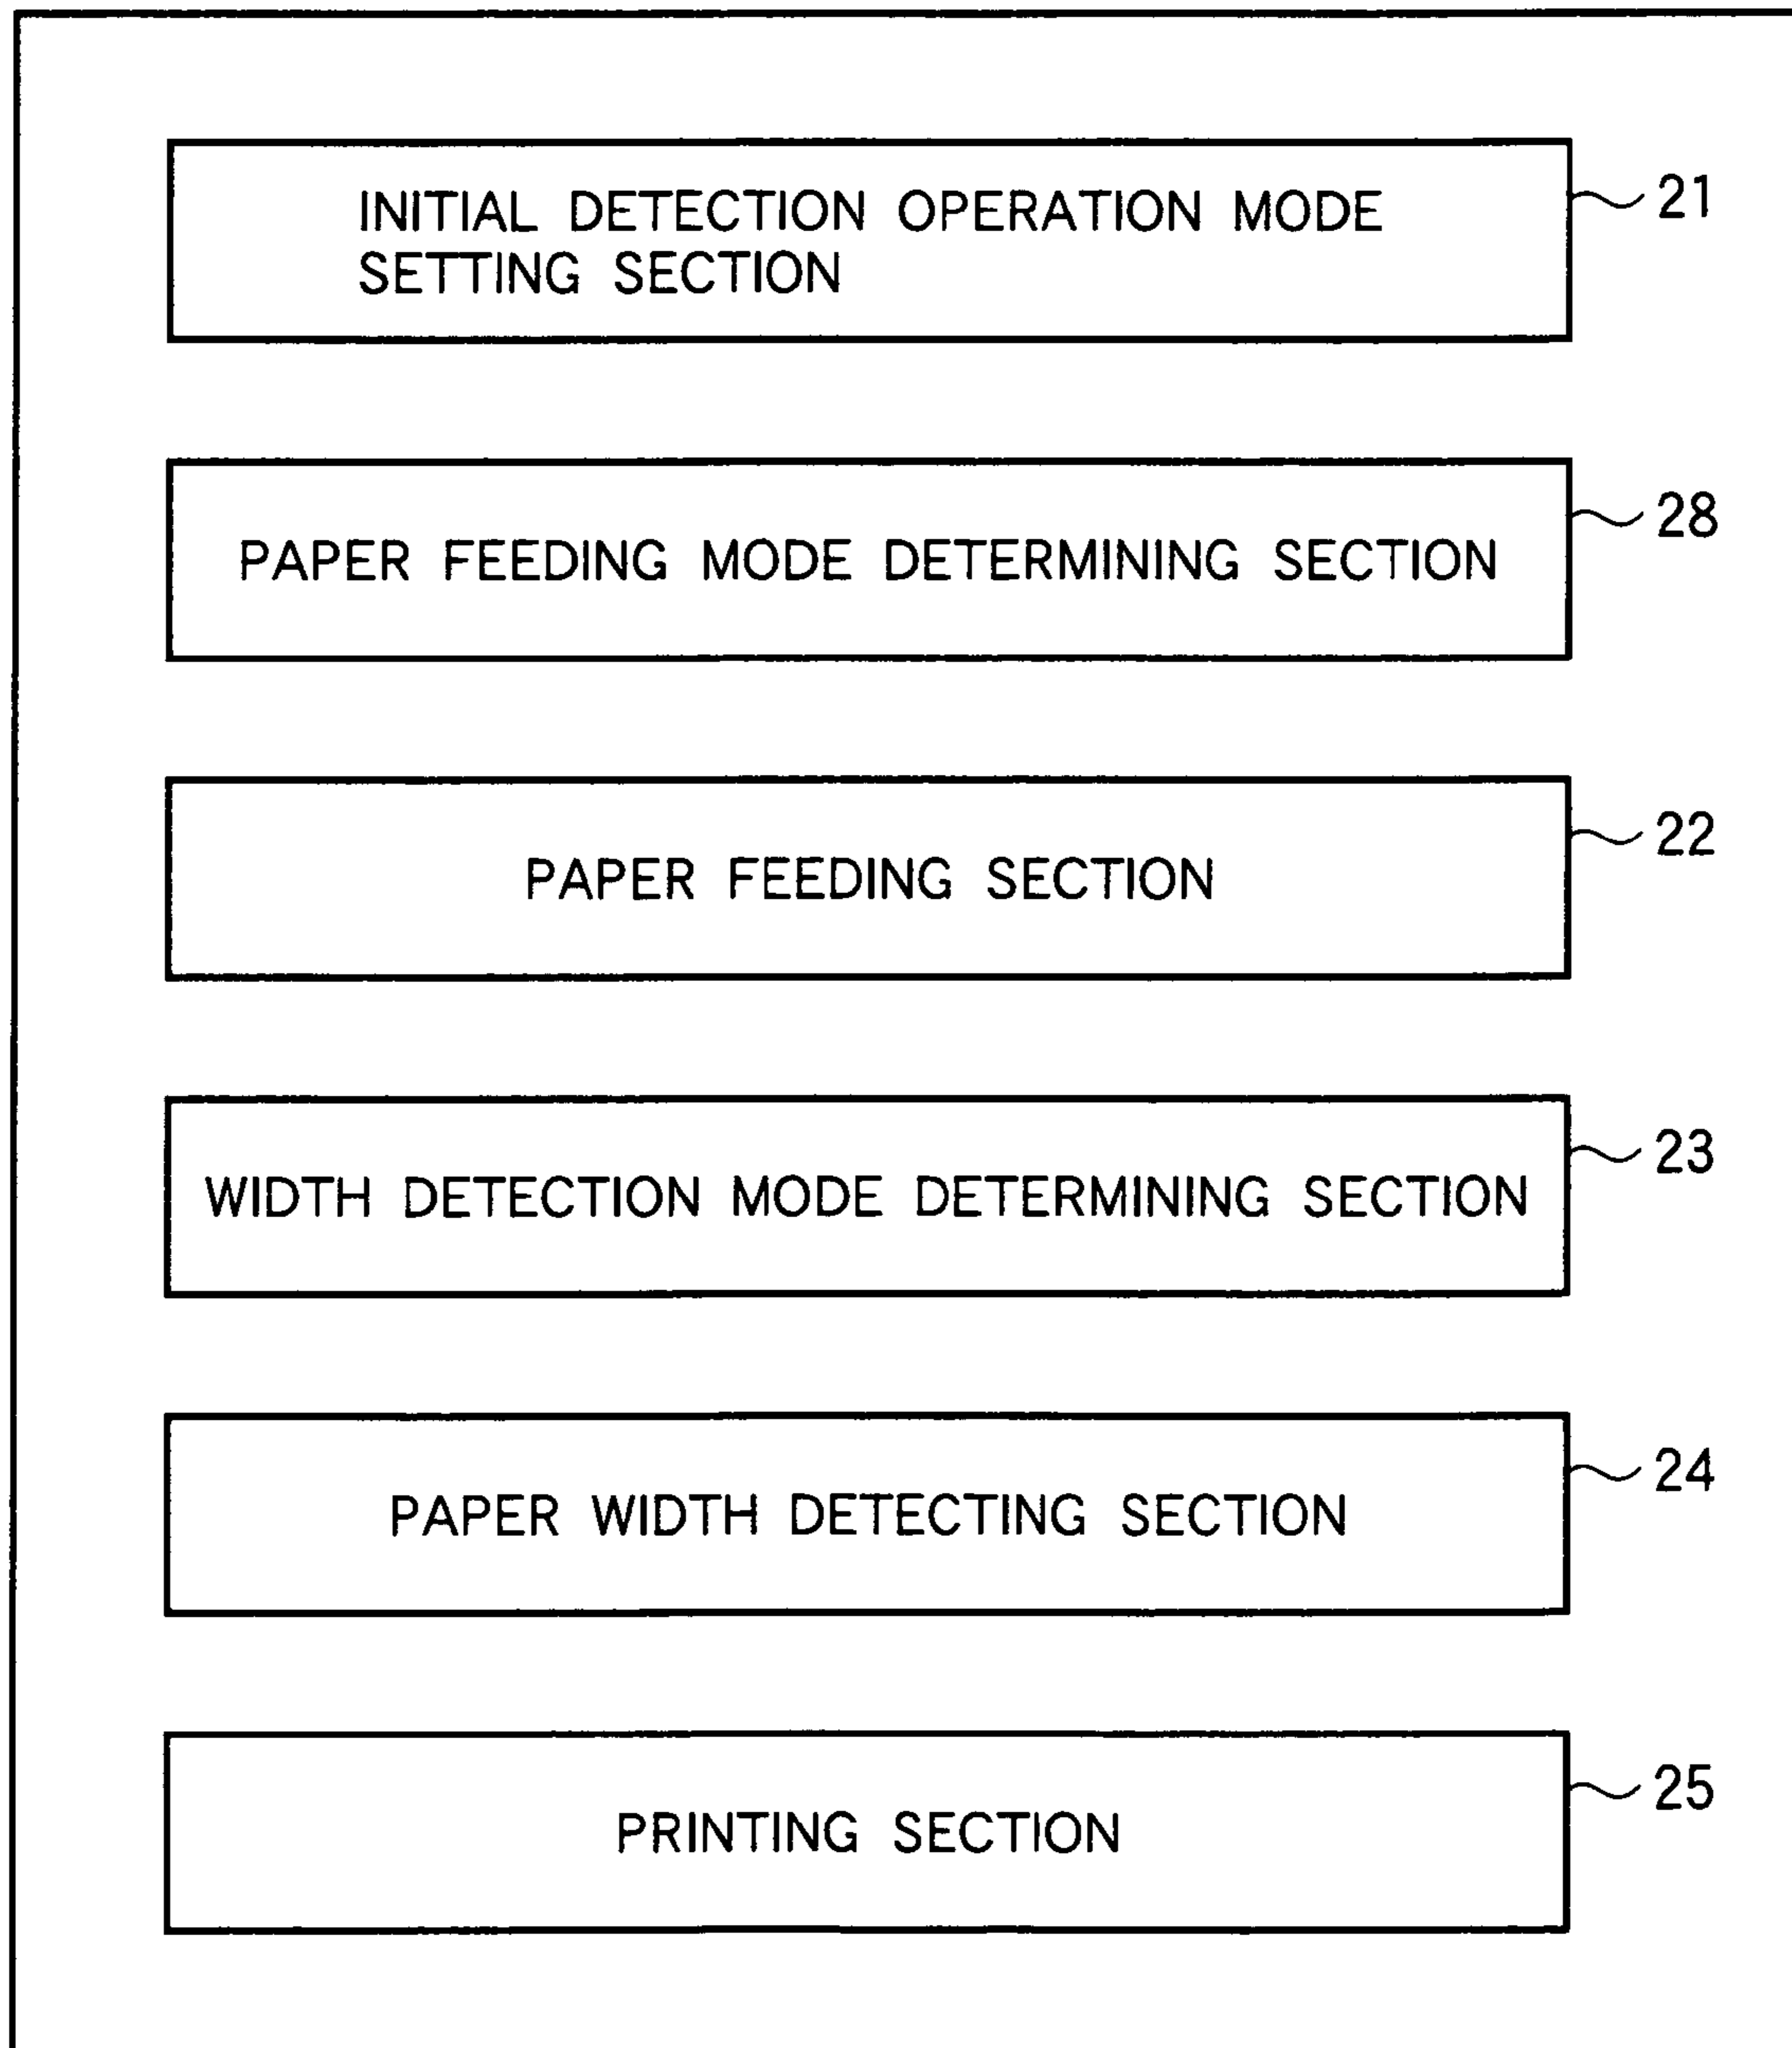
INITIAL DETECTION OPERATION MODE SETTING SECTION

21

PAPER FEEDING MODE DETERMINING SECTION

28

PAPER FEEDING SECTION

22

WIDTH DETECTION MODE DETERMINING SECTION

23

PAPER WIDTH DETECTING SECTION

24

PRINTING SECTION

25